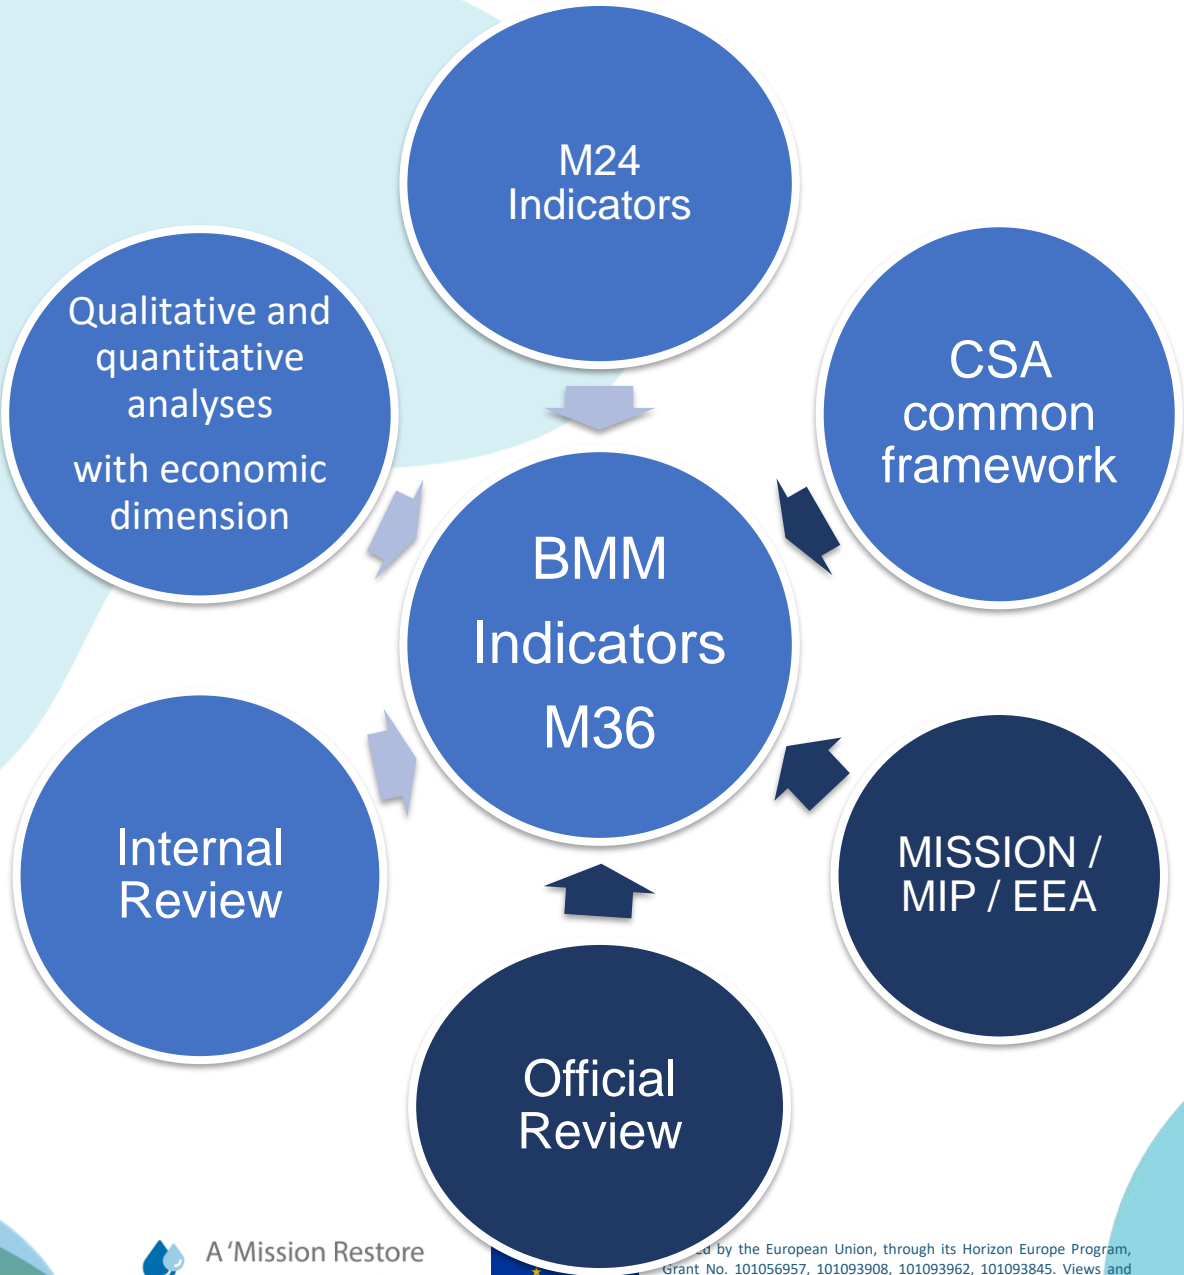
M24 Indicators

CSA common framework

Qualitative and quantitative analyses

with economic dimension

BMM Indicators M36

Internal Review

MISSION / MIP / EEA

Official Review

A 'Mission Restore

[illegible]d by the European Union, through its Horizon Europe Program, Grant No. 101056957, 101093908, 101093962, 101093845. Views and